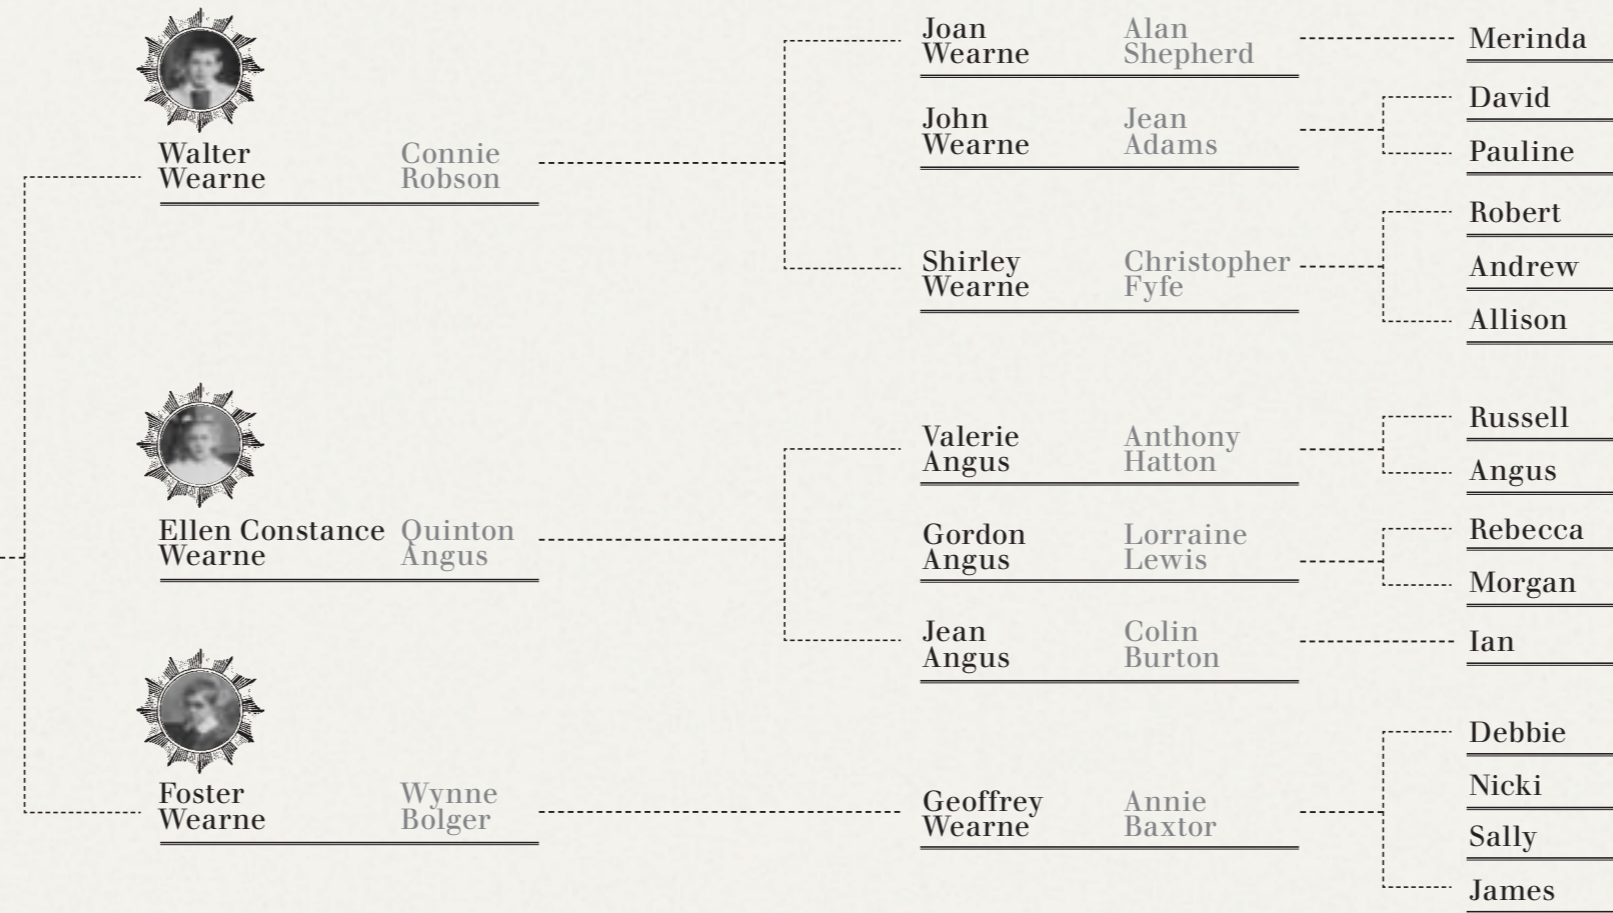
Walter Wearne
Connie Robson

Joan Wearne
Alan Shepherd
Merinda

John Wearne
Jean Adams
David
Pauline

Shirley Wearne
Christopher Fyfe
Robert
Andrew
Allison

Ellen Constance Wearne
Quinton Angus

Valerie Angus
Anthony Hatton
Russell
Angus

Gordon Angus
Lorraine Lewis
Rebecca
Morgan

Jean Angus
Colin Burton
Ian

Foster Wearne
Wynne Bolger

Geoffrey Wearne
Annie Baxtor
Debbie
Nicki
Sally
James